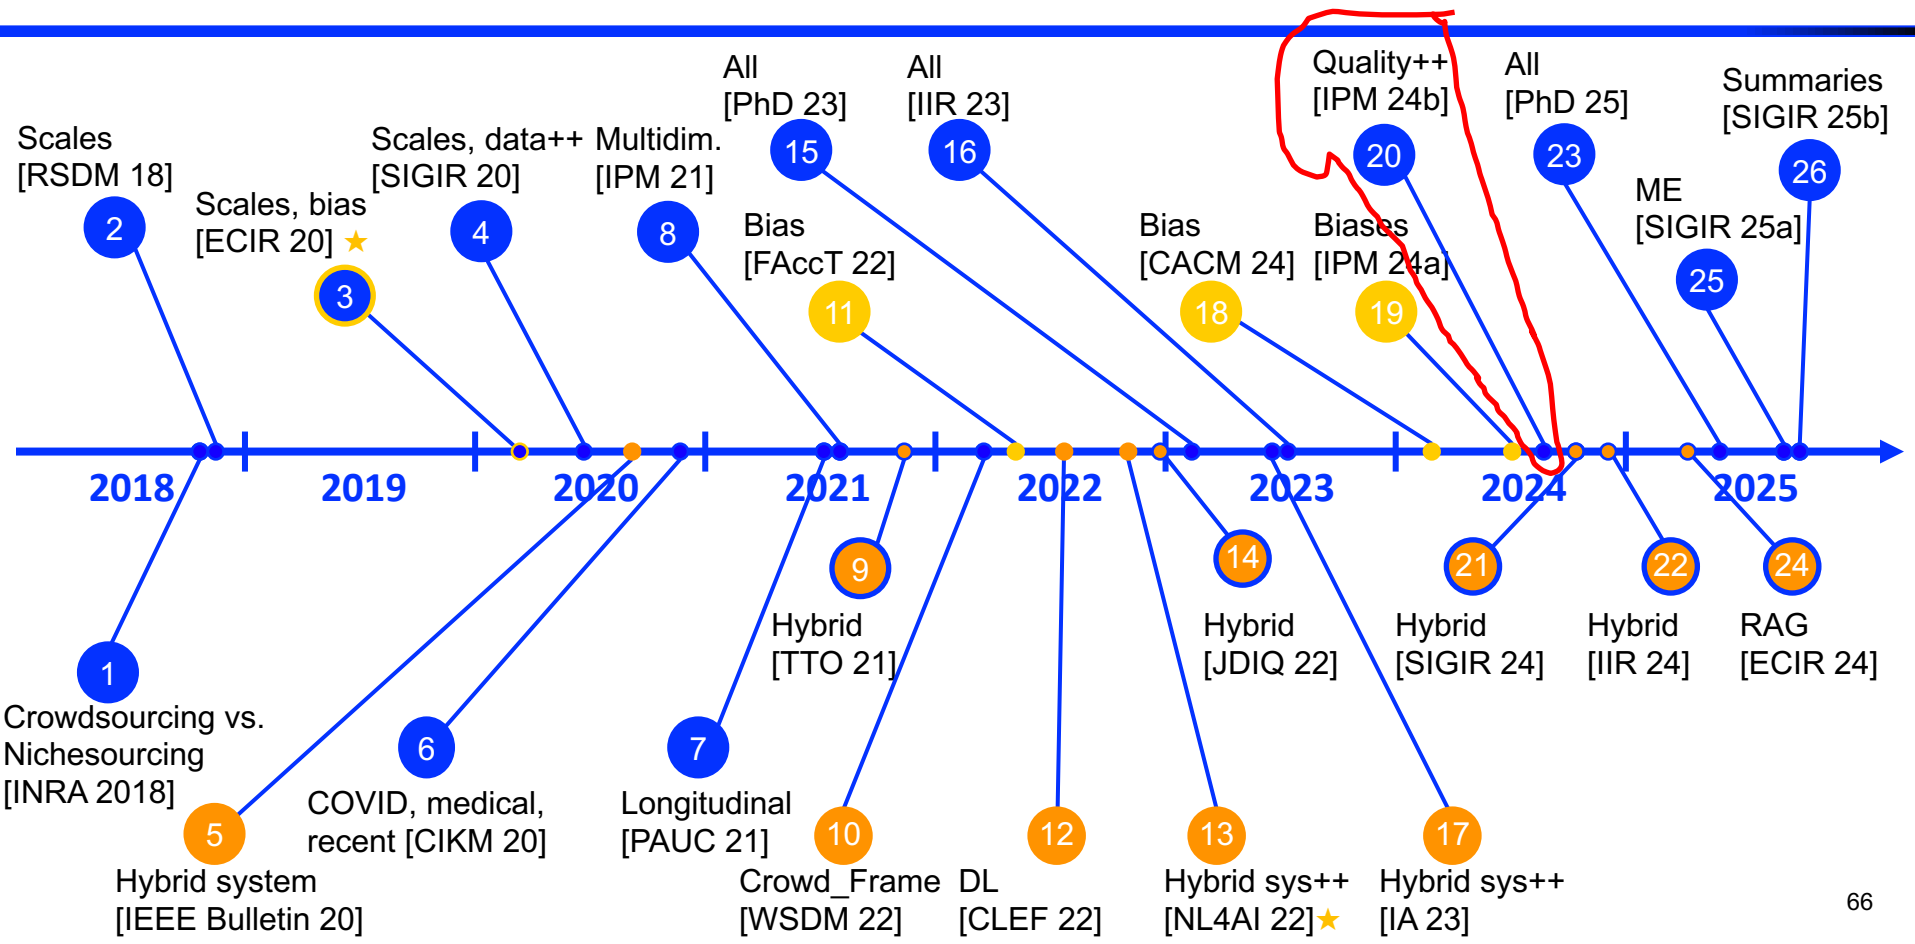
Scales [RSDM 18]

2

Scales, bias [ECIR 20] ★

3

Scales, data++ [SIGIR 20]

4

Multidim. [IPM 21]

8

All [PhD 23]

15

All [IIR 23]

16

Bias [FAccT 22]

11

Bias [CACM 24]

18

Quality++ [IPM 24b]

20

Biases [IPM 24a]

19

All [PhD 25]

23

ME [SIGIR 25a]

25

Summaries [SIGIR 25b]

26

2018 2019 2020 2021 2022 2023 2024 2025

1

Crowdsourcing vs. Nichesourcing [INRA 2018]

5

Hybrid system [IEEE Bulletin 20]

6

COVID, medical, recent [CIKM 20]

7

Longitudinal [PAUC 21]

9

Hybrid [TTO 21]

10

Crowd_Frame [WSDM 22]

12

DL [CLEF 22]

13

Hybrid sys++ [NL4AI 22]★

14

Hybrid [JDIQ 22]

17

Hybrid sys++ [IA 23]

21

Hybrid [SIGIR 24]

22

Hybrid [IIR 24]

24

RAG [ECIR 24]

66